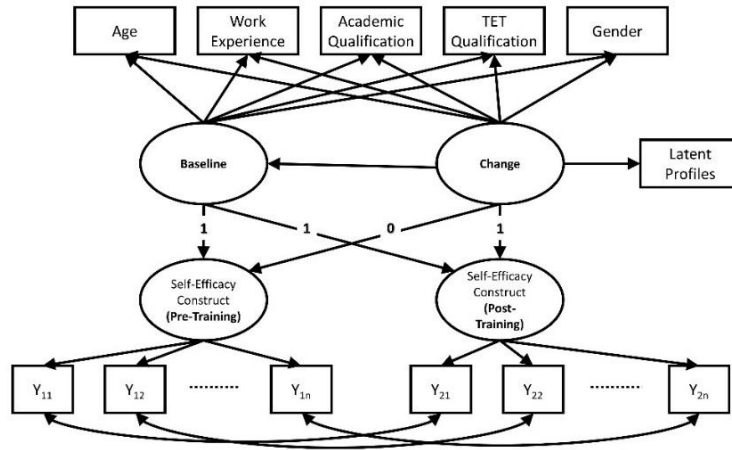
Age

Work Experience

Academic Qualification

TET Qualification

Gender

Baseline

Change

Latent Profiles

1

1

0

1

Self-Efficacy Construct (Pre-Training)

Self-Efficacy Construct (Post-Training)

$Y_{11}$

$Y_{12}$

..........

$Y_{1n}$

$Y_{21}$

$Y_{22}$

..........

$Y_{2n}$